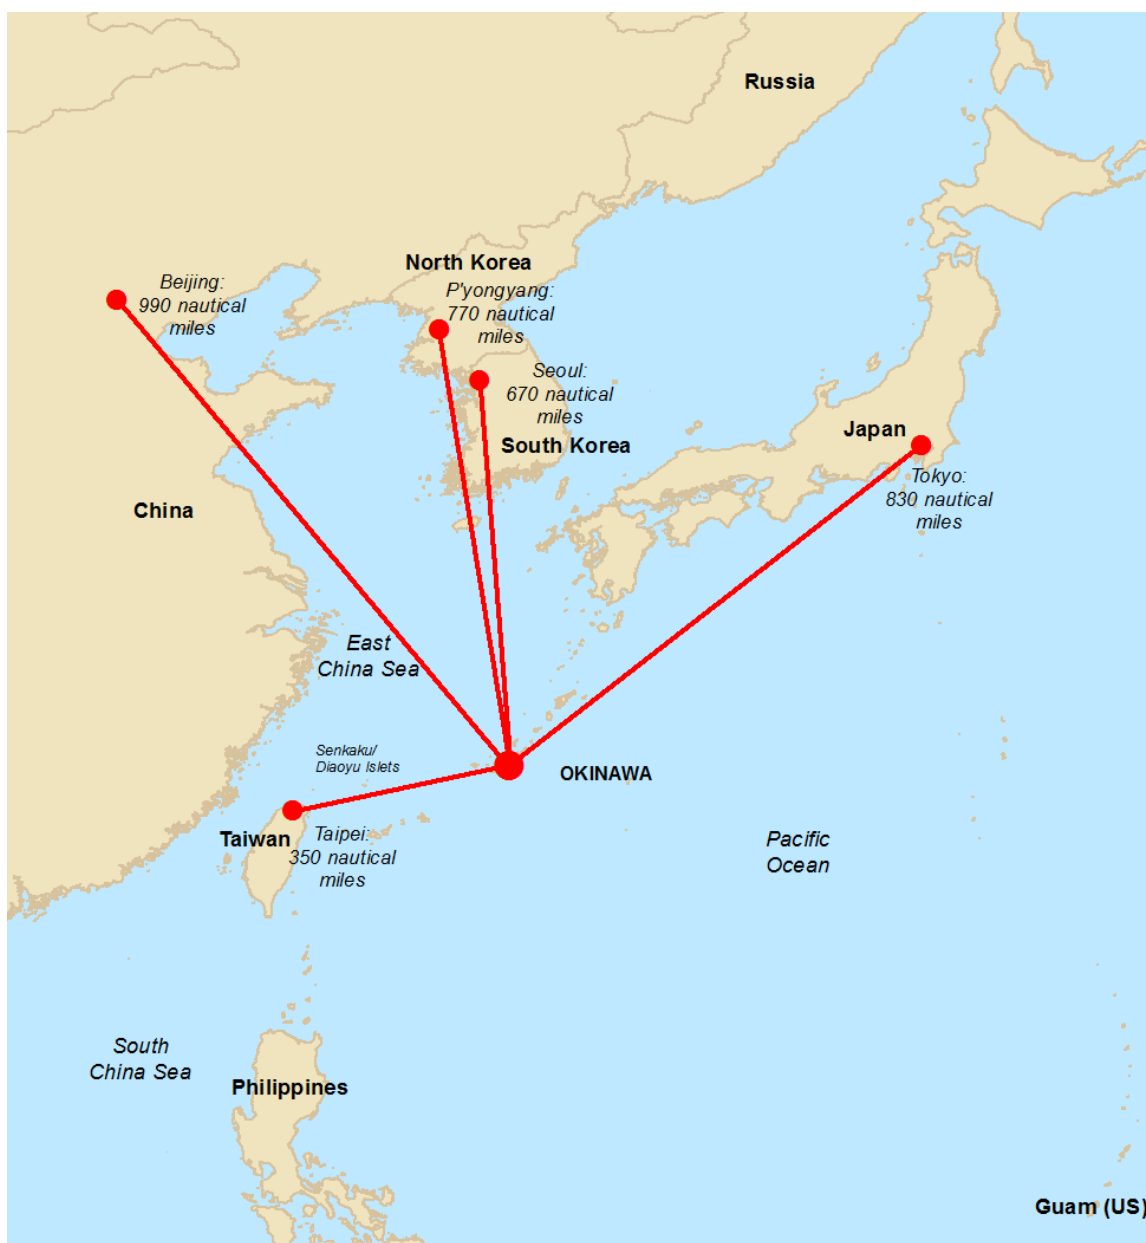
Russia

North Korea

P'yongyang: 770 nautical miles

Beijing: 990 nautical miles

Seoul: 670 nautical miles

South Korea

Japan

Tokyo: 830 nautical miles

China

East China Sea

Senkaku/ Diaoyu Islets

OKINAWA

Taiwan

Taipei: 350 nautical miles

Pacific Ocean

South China Sea

Philippines

Guam (US)